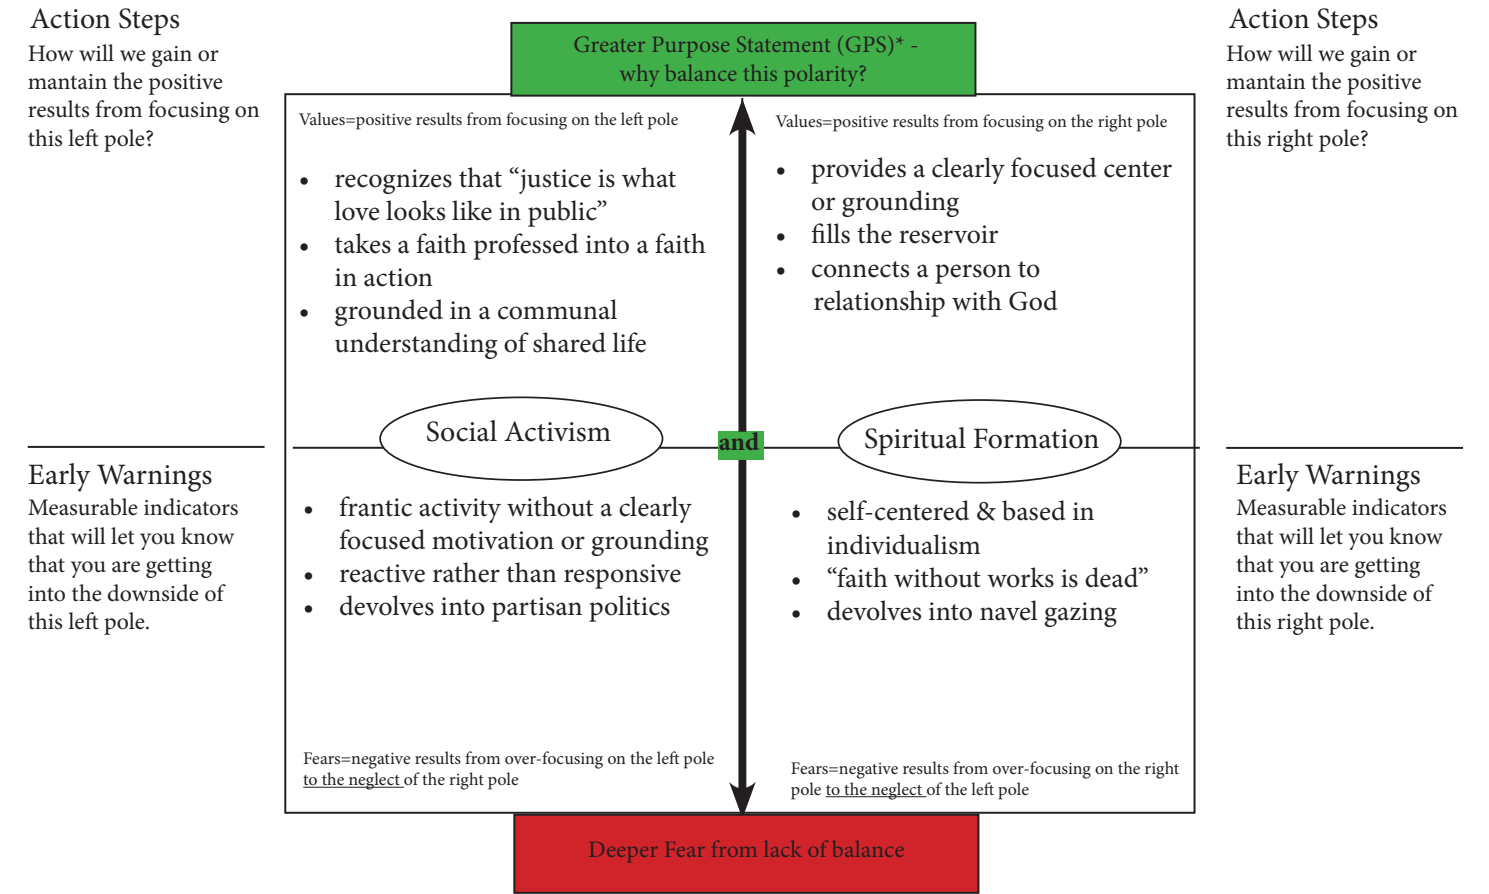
Greater Purpose Statement (GPS)* - why balance this polarity?

Action Steps
How will we gain or mantain the positive results from focusing on this left pole?

Values=positive results from focusing on the left pole

- recognizes that "justice is what love looks like in public"
- takes a faith professed into a faith in action
- grounded in a communal understanding of shared life

Values=positive results from focusing on the right pole

- provides a clearly focused center or grounding
- fills the reservoir
- connects a person to relationship with God

Action Steps
How will we gain or mantain the positive results from focusing on this right pole?

Social Activism

and

Spiritual Formation

Early Warnings
Measurable indicators that will let you know that you are getting into the downside of this left pole.

- frantic activity without a clearly focused motivation or grounding
- reactive rather than responsive
- devolves into partisan politics

Fears=negative results from over-focusing on the left pole to the neglect of the right pole

- self-centered & based in individualism
- "faith without works is dead"
- devolves into navel gazing

Fears=negative results from over-focusing on the right pole to the neglect of the left pole

Early Warnings
Measurable indicators that will let you know that you are getting into the downside of this right pole.

Deeper Fear from lack of balance